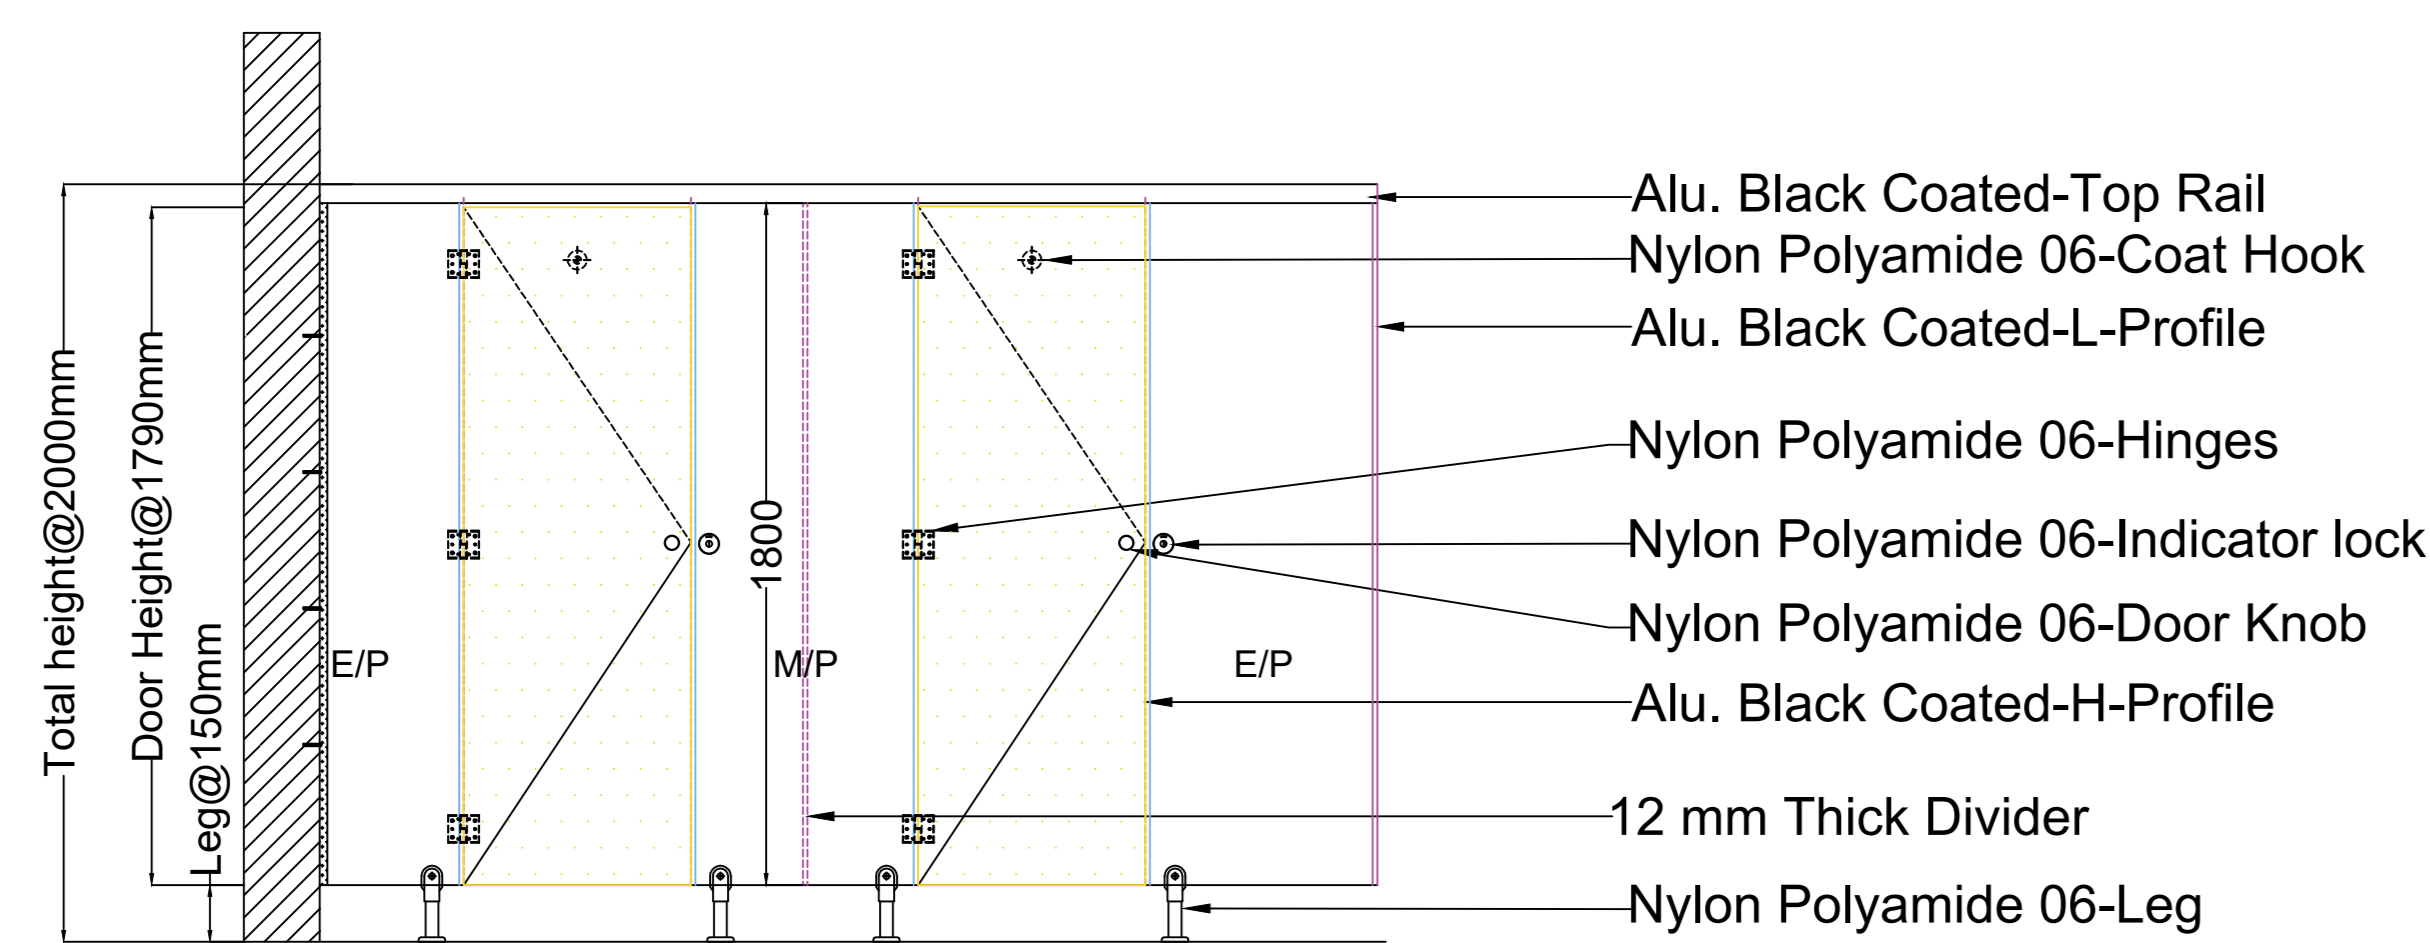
Total height@2000mm
Door Height@1790mm
Leg@150mm
E/P
1800
M/P
E/P

Alu. Black Coated-Top Rail
Nylon Polyamide 06-Coat Hook
Alu. Black Coated-L-Profile
Nylon Polyamide 06-Hinges
Nylon Polyamide 06-Indicator lock
Nylon Polyamide 06-Door Knob
Alu. Black Coated-H-Profile
12 mm Thick Divider
Nylon Polyamide 06-Leg